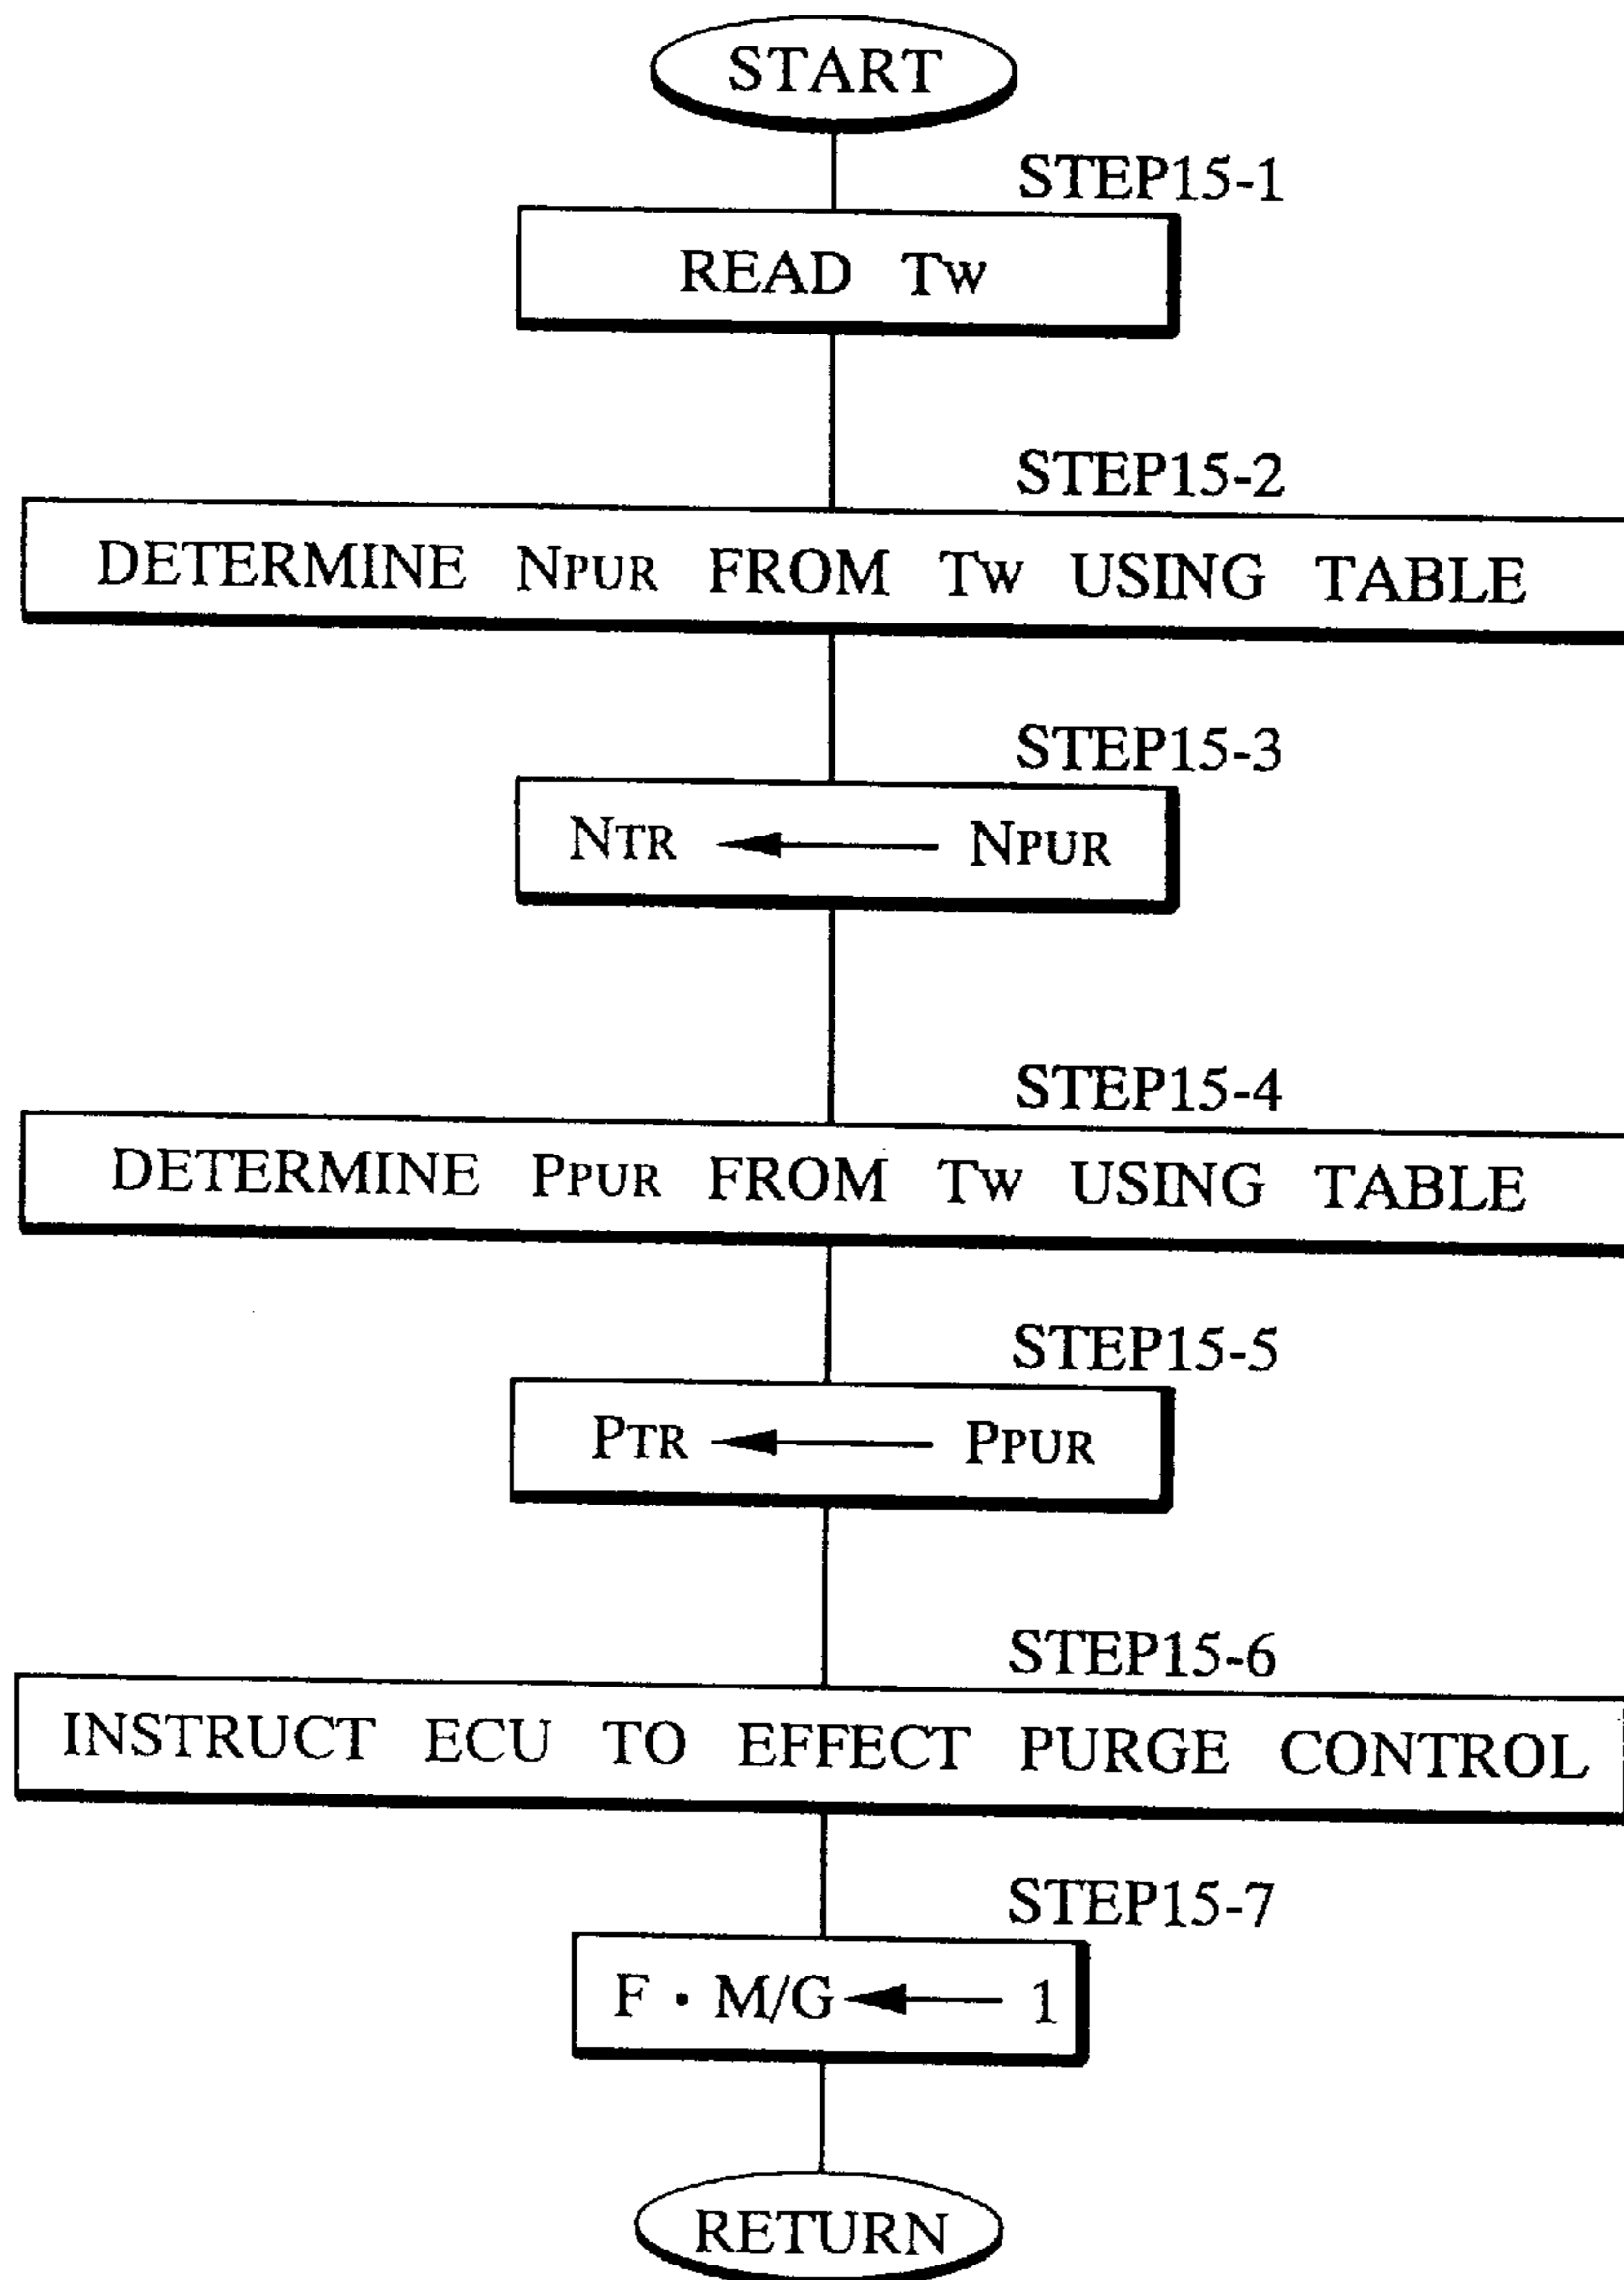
START

STEP15-1

READ Tw

STEP15-2

DETERMINE NPUR FROM Tw USING TABLE

STEP15-3

NTR $\leftarrow$ NPUR

STEP15-4

DETERMINE PPUR FROM Tw USING TABLE

STEP15-5

PTR $\leftarrow$ PPUR

STEP15-6

INSTRUCT ECU TO EFFECT PURGE CONTROL

STEP15-7

F · M/G $\leftarrow$ 1

RETURN